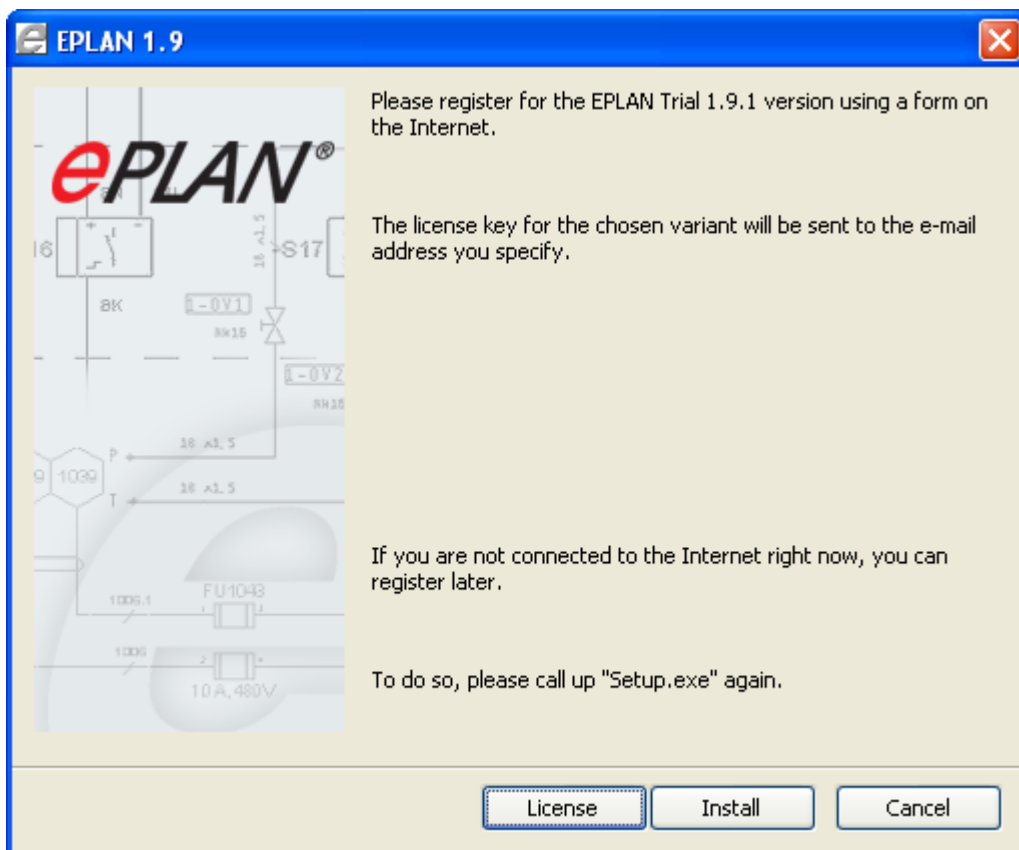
EPLAN 1.9

ePLAN®

16
S17
8K
1-0V1
8K16
1-0V2
8K16
16 A1,5
P
1039
T
16 A1,5
1006.1
FU1043
1006
10 A, 480V

Please register for the EPLAN Trial 1.9.1 version using a form on the Internet.

The license key for the chosen variant will be sent to the e-mail address you specify.

If you are not connected to the Internet right now, you can register later.

To do so, please call up "Setup.exe" again.

License
Install
Cancel